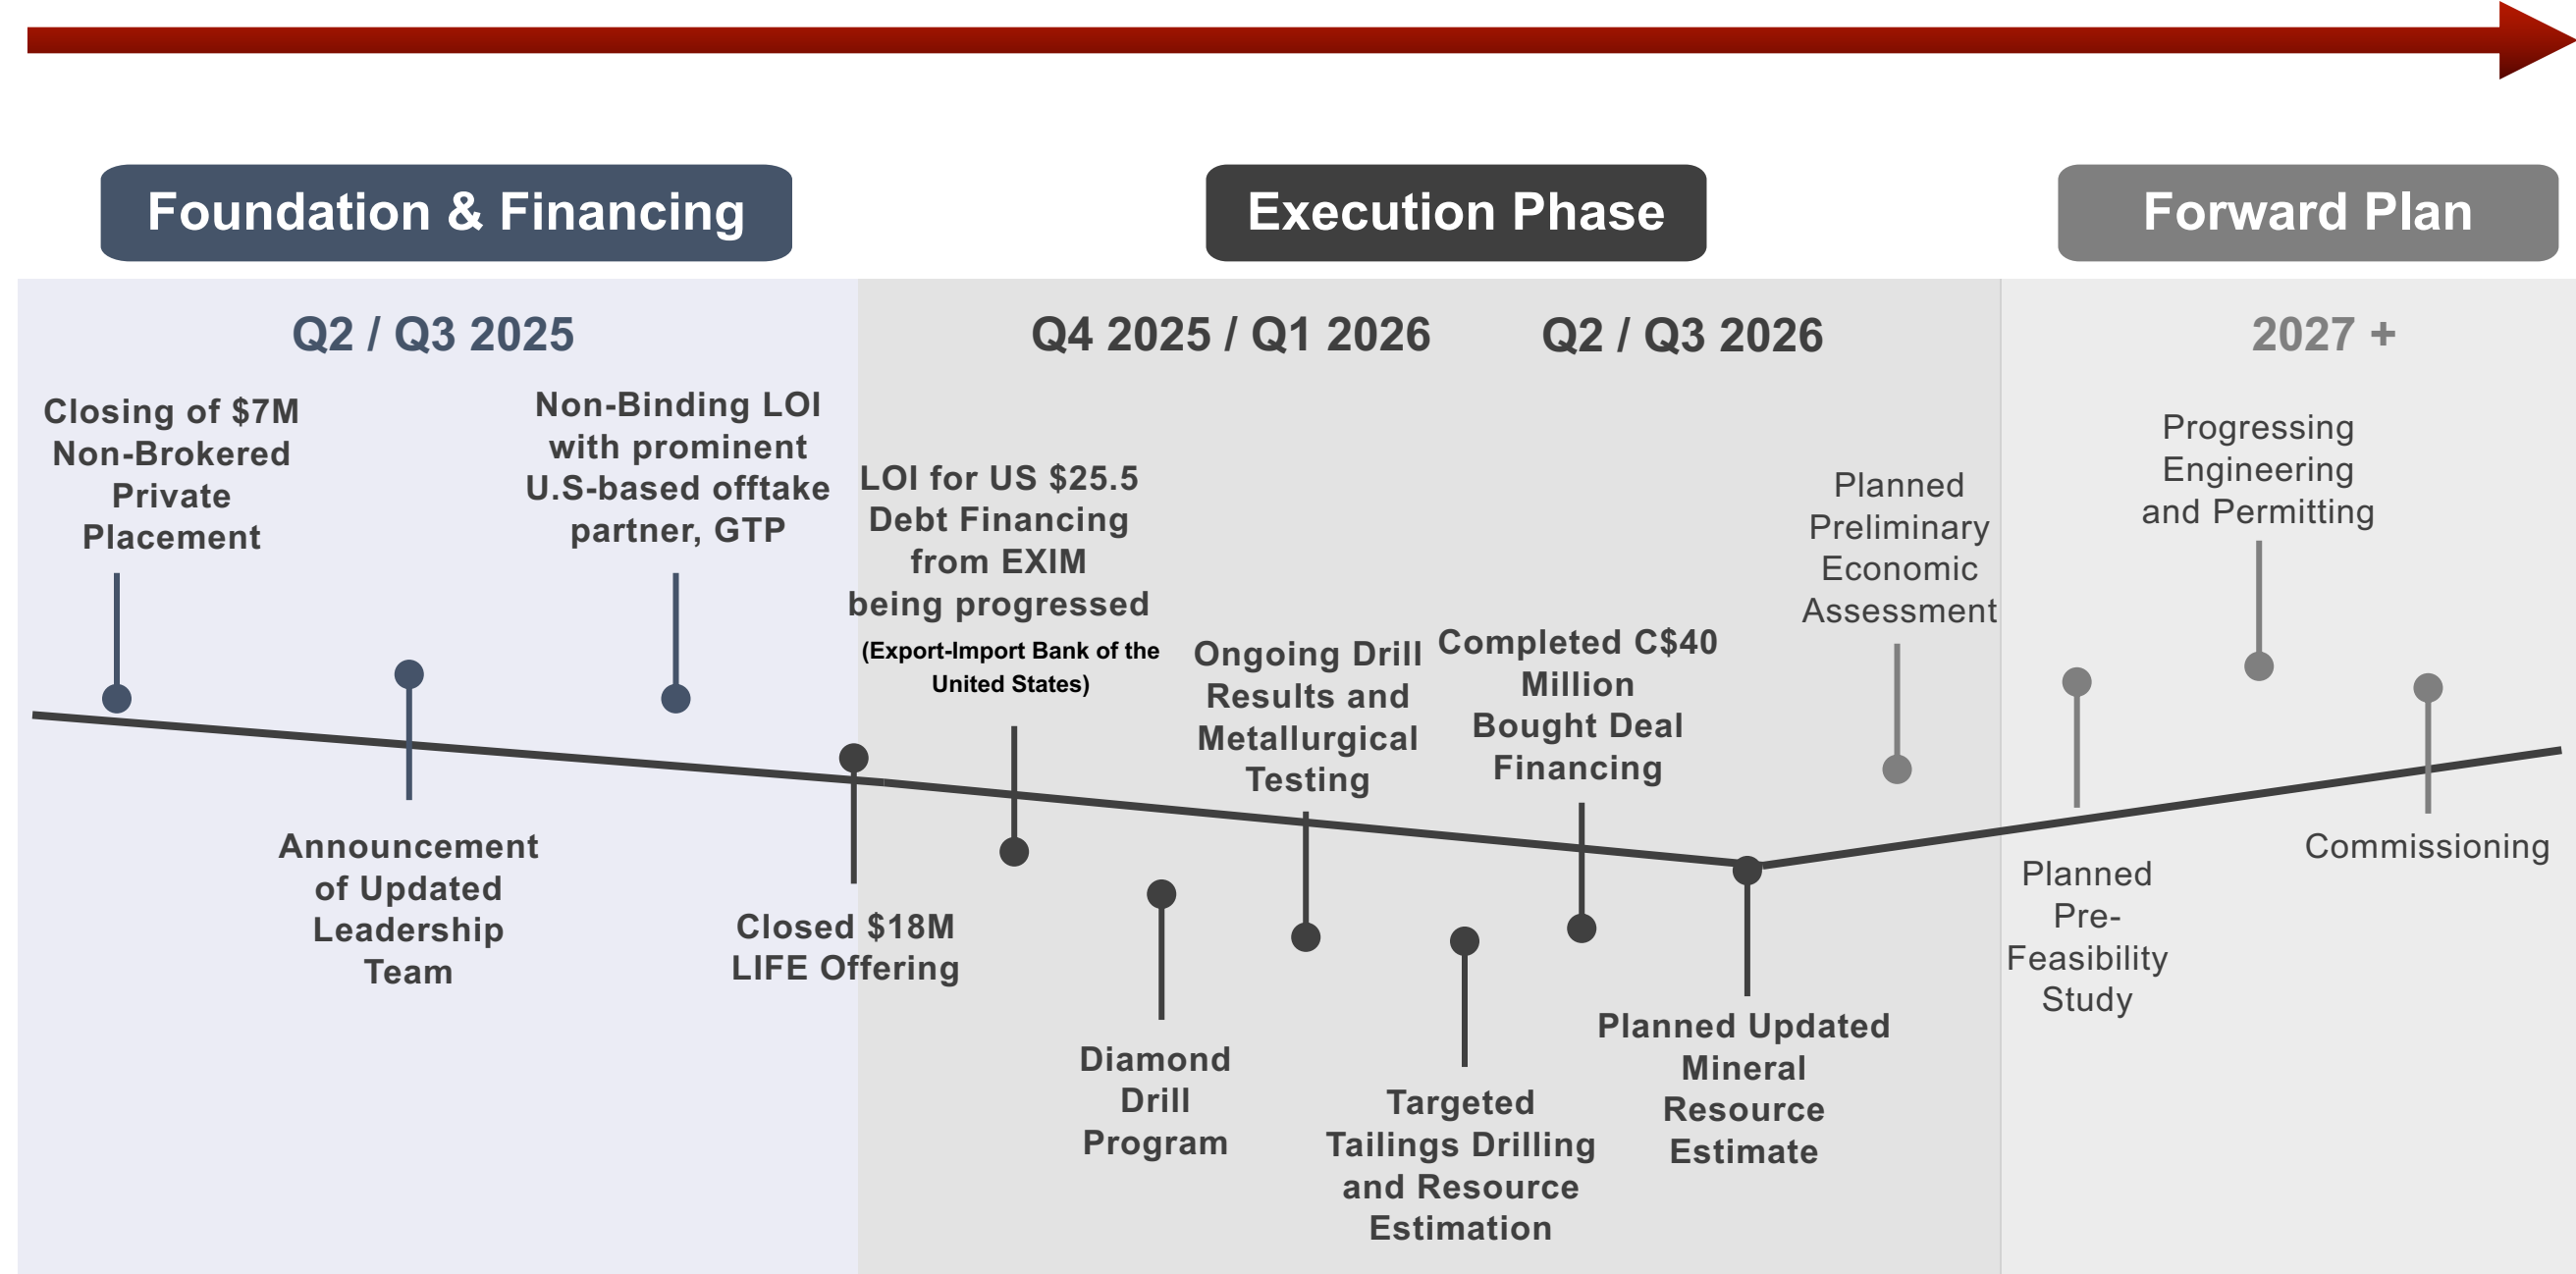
Foundation & Financing

Execution Phase

Forward Plan

Q2 / Q3 2025

Q4 2025 / Q1 2026

Q2 / Q3 2026

2027 +

Closing of $7M Non-Brokered Private Placement

Non-Binding LOI with prominent U.S-based offtake partner, GTP

LOI for US $25.5 Debt Financing from EXIM being progressed (Export-Import Bank of the United States)

Ongoing Drill Results and Metallurgical Testing

Completed C$40 Million Bought Deal Financing

Planned Preliminary Economic Assessment

Progressing Engineering and Permitting

Announcement of Updated Leadership Team

Closed $18M LIFE Offering

Diamond Drill Program

Targeted Tailings Drilling and Resource Estimation

Planned Updated Mineral Resource Estimate

Planned Pre-Feasibility Study

Commissioning